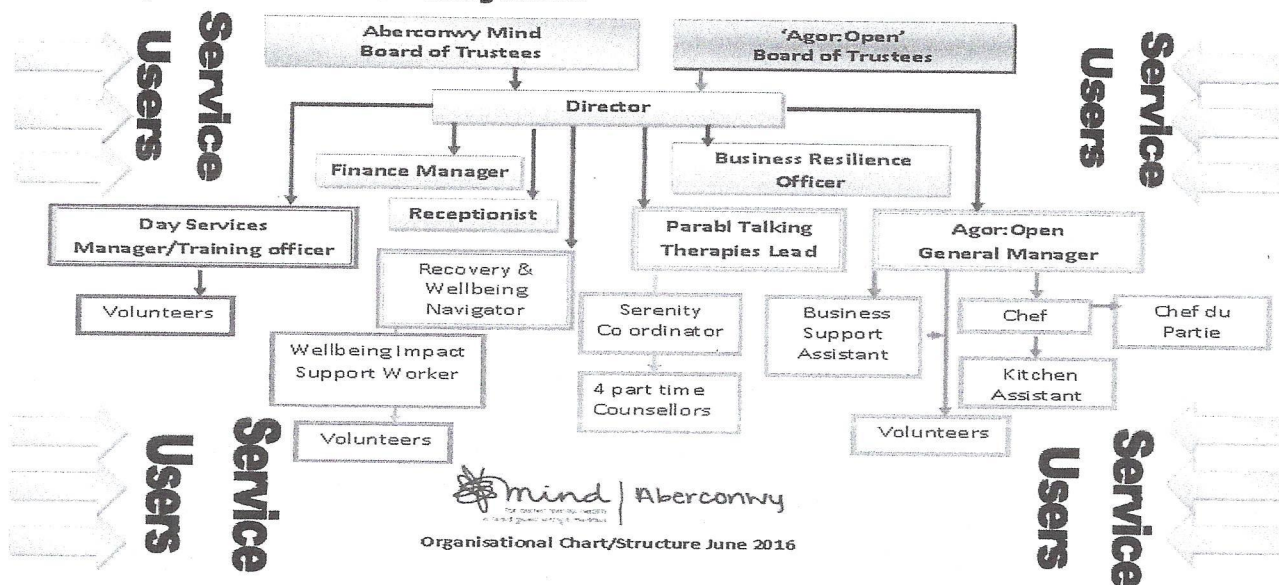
Service Users

Aberconwy Mind Board of Trustees

'Agor:Open' Board of Trustees

Service Users

Director

Finance Manager

Business Resilience Officer

Receptionist

Day Services Manager/Training officer

Parabl Talking Therapies Lead

Agor:Open General Manager

Recovery & Wellbeing Navigator

Volunteers

Serenity Co ordinator

Business Support Assistant

Chef

Chef du Partie

Wellbeing Impact Support Worker

Kitchen Assistant

4 part time Counsellors

Volunteers

Volunteers

Service Users

mind | Aberconwy

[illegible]

Organisational Chart/Structure June 2016

Service Users